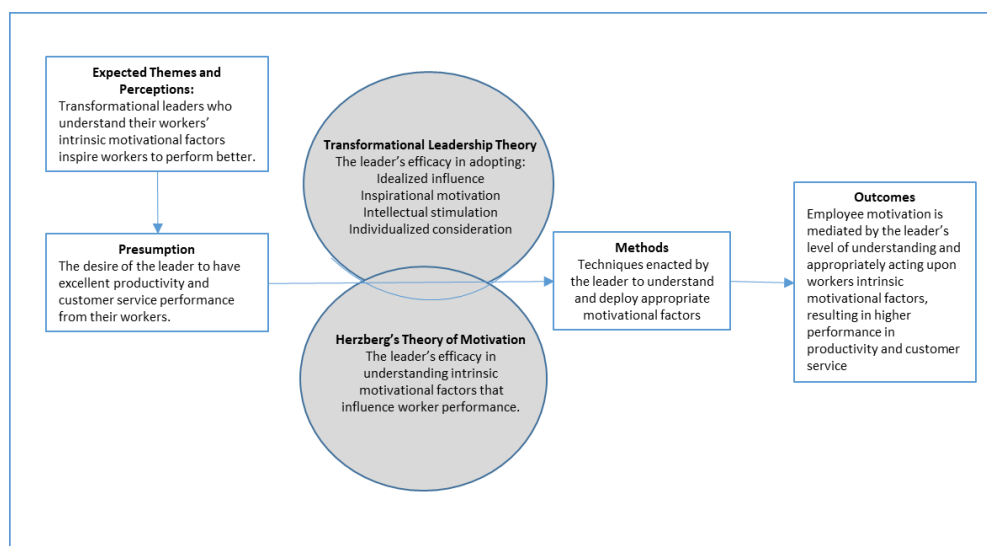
**Expected Themes and Perceptions:**
Transformational leaders who understand their workers' intrinsic motivational factors inspire workers to perform better.

**Presumption**
The desire of the leader to have excellent productivity and customer service performance from their workers.

**Transformational Leadership Theory**
The leader's efficacy in adopting:
Idealized influence
Inspirational motivation
Intellectual stimulation
Individualized consideration

**Herzberg's Theory of Motivation**
The leader's efficacy in understanding intrinsic motivational factors that influence worker performance.

**Methods**
Techniques enacted by the leader to understand and deploy appropriate motivational factors

**Outcomes**
Employee motivation is mediated by the leader's level of understanding and appropriately acting upon workers intrinsic motivational factors, resulting in higher performance in productivity and customer service